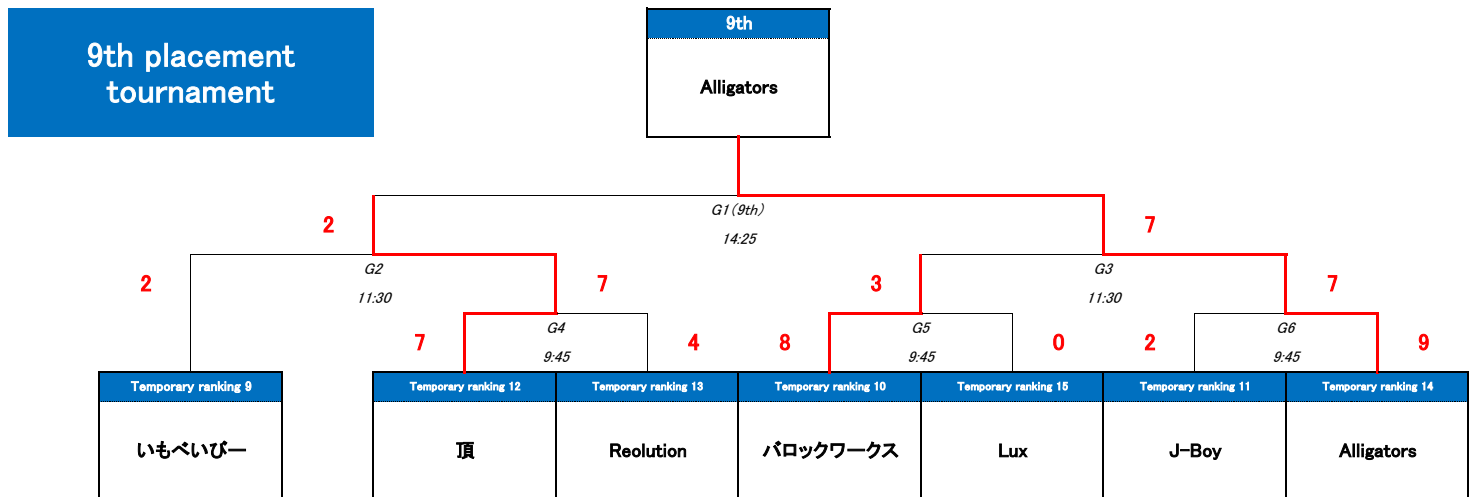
9th placement tournament

9th

Alligators

G1(9th)

14:25

2

7

G2

11:30

G3

11:30

2

7

3

7

G4

9:45

G5

9:45

G6

9:45

7

4

8

0

2

9

Temporary ranking 9

いもべいびー

Temporary ranking 12

頂

Temporary ranking 13

Reolution

Temporary ranking 10

バロックワークス

Temporary ranking 15

Lux

Temporary ranking 11

J-Boy

Temporary ranking 14

Alligators